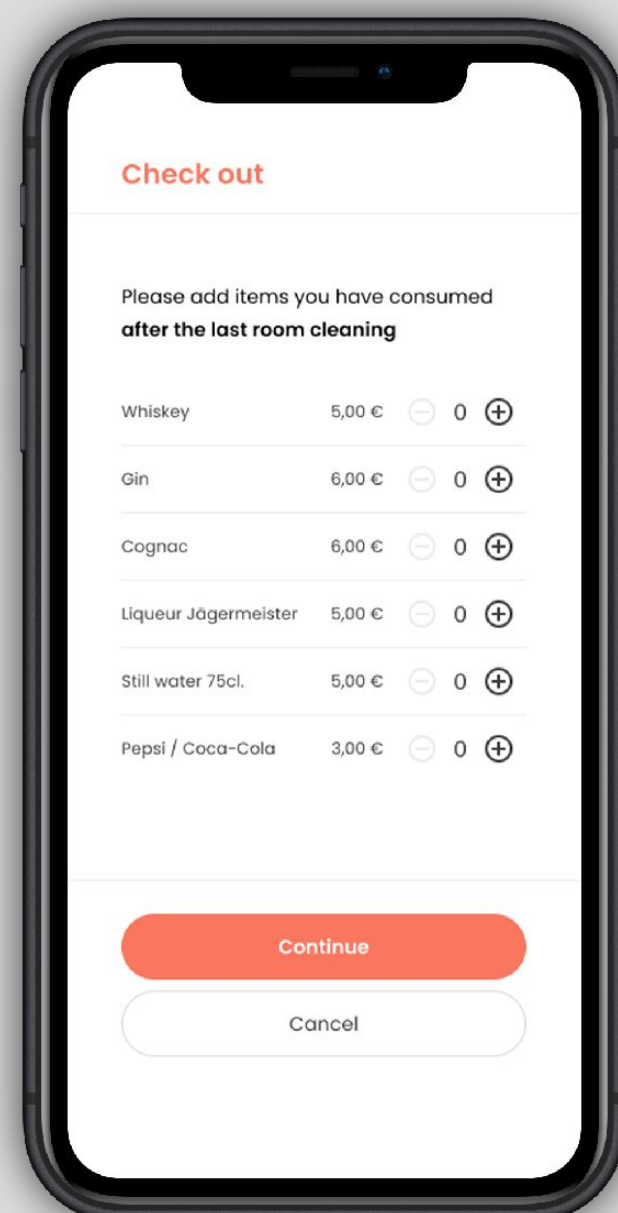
Check out

Please add items you have consumed **after the last room cleaning**

| | | |
|---|---|---|
| Whiskey | 5,00 € | 0 |
| Gin | 6,00 € | 0 |
| Cognac | 6,00 € | 0 |
| Liqueur Jägermeister | 5,00 € | 0 |
| Still water 75cl. | 5,00 € | 0 |
| Pepsi / Coca-Cola | 3,00 € | 0 |

Continue

Cancel